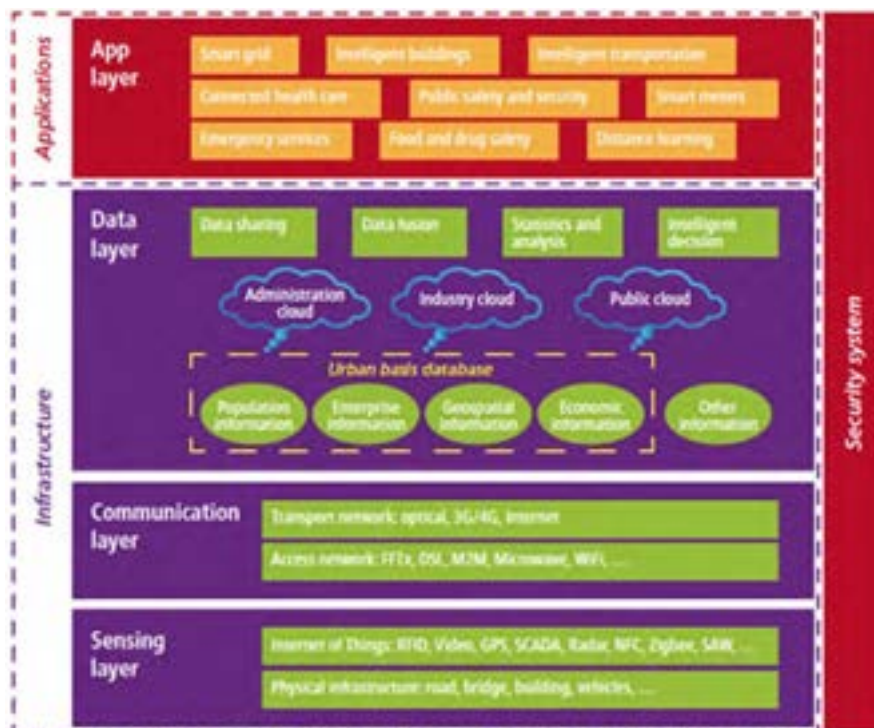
Applications

App layer

Smart grid

Intelligent buildings

Intelligent transportation

Connected health care

Public safety and security

Smart meters

Emergency services

Food and drug safety

Distance learning

Infrastructure

Data layer

Data sharing

Data fusion

Statistics and analysis

Intelligent decision

Administration cloud

Industry cloud

Public cloud

Urban basis database

Population information

Enterprise information

Geospatial information

Economic information

Other information

Communication layer

Transport network: optical, 3G/4G, Internet

Access network: FTTx, DSL, M2M, Microwave, WiFi, ...

Sensing layer

Internet of Things: RFID, Video, GPS, SCADA, Radar, NFC, Zigbee, SAW, ...

Physical infrastructure: road, bridge, building, vehicles, ...

Security system